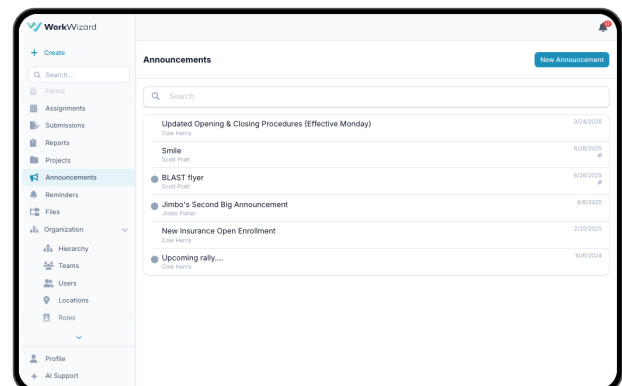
WorkWizard

+ Create

Search...

Forms

Assignments

Submissions

Reports

Projects

Announcements

Reminders

Files

Organization

Hierarchy

Teams

Users

Locations

Roles

Profile

AI Support

Announcements

New Announcement

Search

Updated Opening & Closing Procedures (Effective Monday)
Cole Harris
3/24/2026

Smile
Scott Pratt
6/26/2025

BLAST flyer
Scott Pratt
6/26/2025

Jimbo's Second Big Announcement
Jimbo Fisher
6/6/2025

New Insurance Open Enrollment
Cole Harris
2/25/2025

Upcoming rally....
Cole Harris
10/6/2024